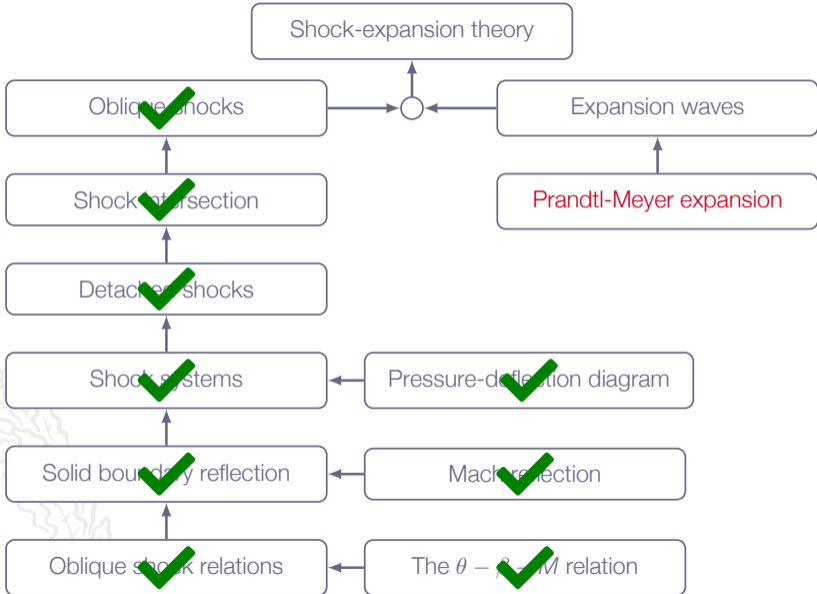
Shock-expansion theory

Obliq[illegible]shocks

Expansion waves

Shock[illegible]tersection

Prandtl-Meyer expansion

Detac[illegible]shocks

Shock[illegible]ystems

Pressure-de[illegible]ion diagram

Solid bou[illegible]y reflection

Mach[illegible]ection

Oblique s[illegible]k relations

The $\theta - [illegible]$ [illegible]$M$ relation